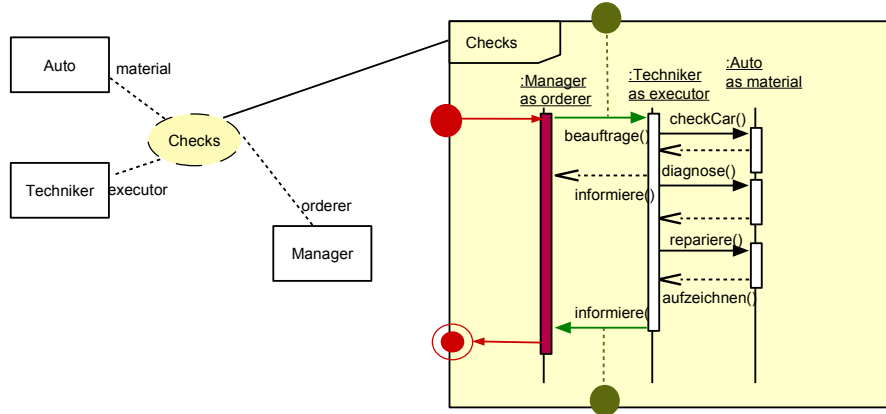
Auto

material

Checks

Techniker

executor

orderer

Manager

Checks

:Manager as orderer

:Techniker as executor

:Auto as material

beauftrage()

checkCar()

diagnose()

informiere()

repariere()

aufzeichnen()

informiere()